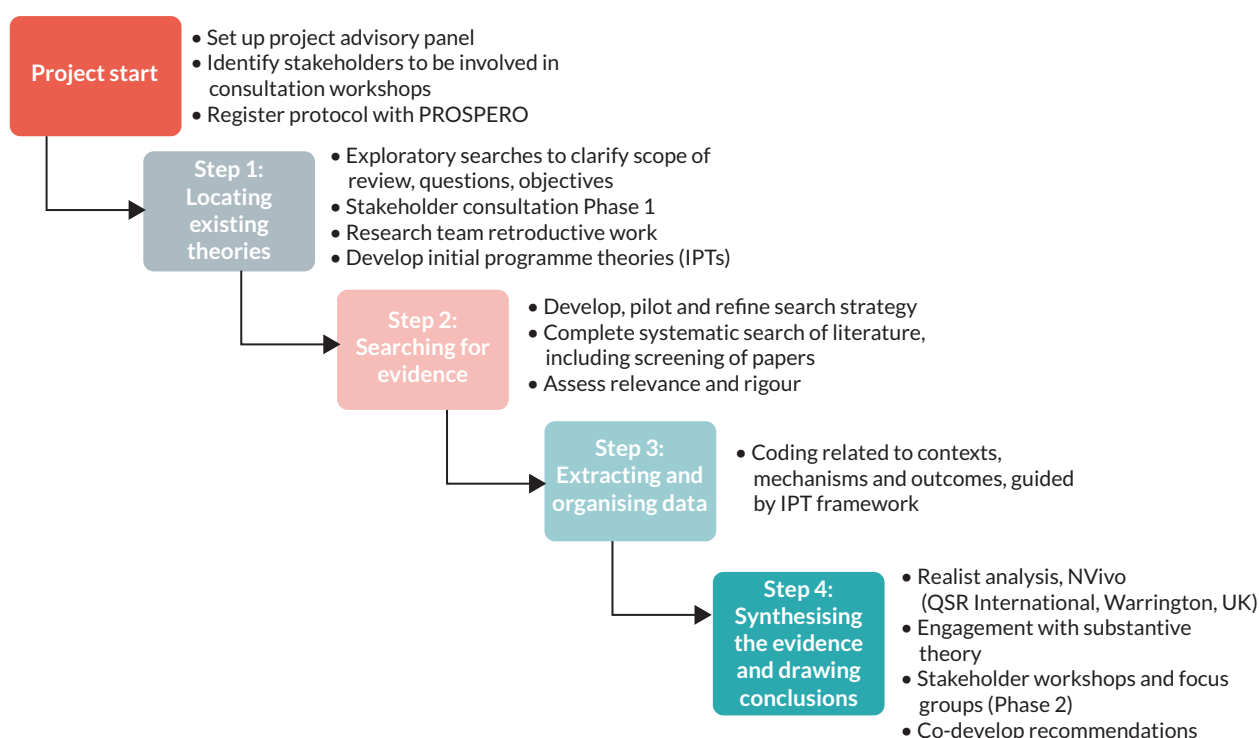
Project start

• Set up project advisory panel
• Identify stakeholders to be involved in consultation workshops
• Register protocol with PROSPERO

Step 1: Locating existing theories

• Exploratory searches to clarify scope of review, questions, objectives
• Stakeholder consultation Phase 1
• Research team retroductive work
• Develop initial programme theories (IPTs)

Step 2: Searching for evidence

• Develop, pilot and refine search strategy
• Complete systematic search of literature, including screening of papers
• Assess relevance and rigour

Step 3: Extracting and organising data

• Coding related to contexts, mechanisms and outcomes, guided by IPT framework

Step 4: Synthesising the evidence and drawing conclusions

• Realist analysis, NVivo (QSR International, Warrington, UK)
• Engagement with substantive theory
• Stakeholder workshops and focus groups (Phase 2)
• Co-develop recommendations